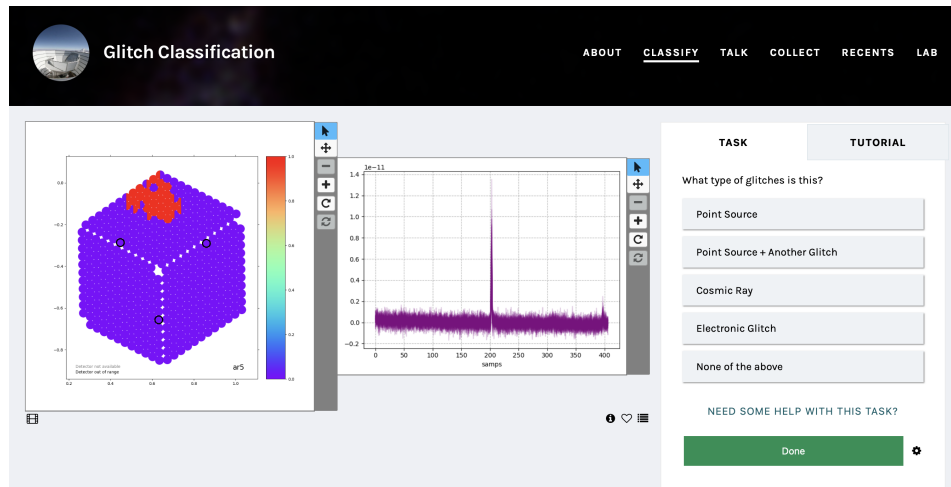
Glitch Classification

ABOUT CLASSIFY TALK COLLECT RECENTS LAB

1.0
0.8
0.6
0.4
0.2
0.0

0.0
−0.2
−0.4
−0.6
−0.8

0.2 0.4 0.6 0.8 1.0

Detector not available
Detector out of range

ar5

1e−11
1.4
1.2
1.0
0.8
0.6
0.4
0.2
0.0
−0.2

0 50 100 150 200 250 300 350 400
samps

TASK TUTORIAL

What type of glitches is this?

Point Source

Point Source + Another Glitch

Cosmic Ray

Electronic Glitch

None of the above

NEED SOME HELP WITH THIS TASK?

Done